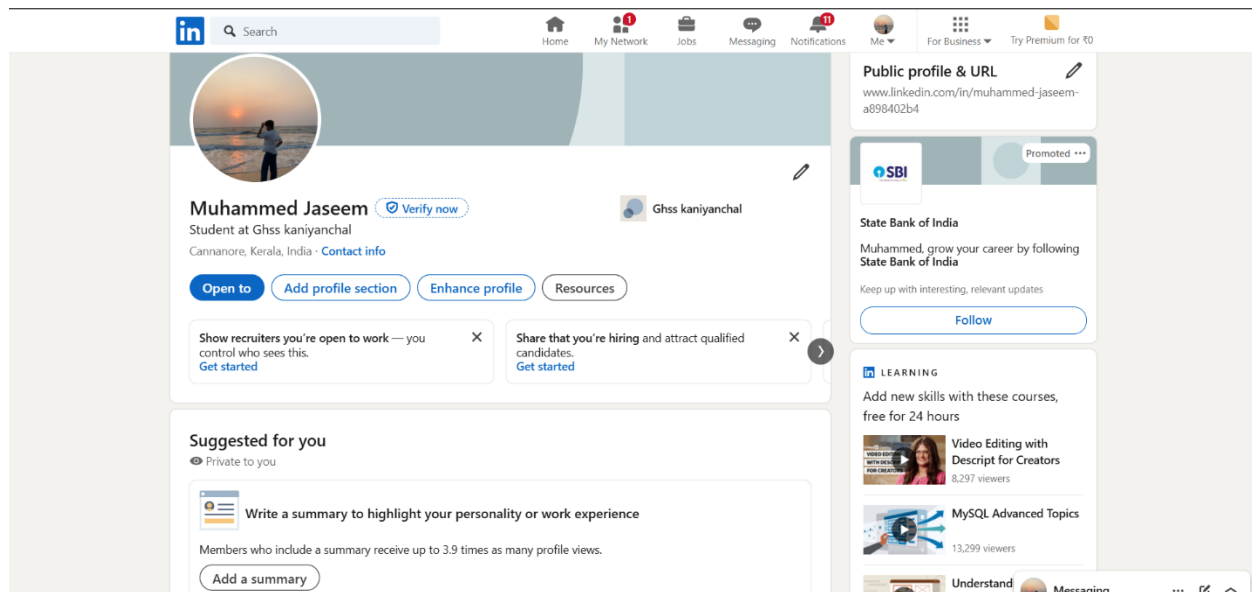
in Search

Home
1 My Network
Jobs
Messaging
11 Notifications
Me
For Business
Try Premium for ₹0

Muhammed Jaseem Verify now
Student at Ghss kaniyanchal
Cannanore, Kerala, India · Contact info

Ghss kaniyanchal

Open to
Add profile section
Enhance profile
Resources

Show recruiters you're open to work — you control who sees this.
Get started

Share that you're hiring and attract qualified candidates.
Get started

Suggested for you
Private to you

Write a summary to highlight your personality or work experience

Members who include a summary receive up to 3.9 times as many profile views.

Add a summary

Public profile & URL
www.linkedin.com/in/muhammed-jaseem-a898402b4

Promoted
SBI
State Bank of India
Muhammed, grow your career by following State Bank of India
Keep up with interesting, relevant updates
Follow

LEARNING
Add new skills with these courses, free for 24 hours

Video Editing with Descript for Creators
8,297 viewers

MySQL Advanced Topics
13,299 viewers

Understand

Messaging